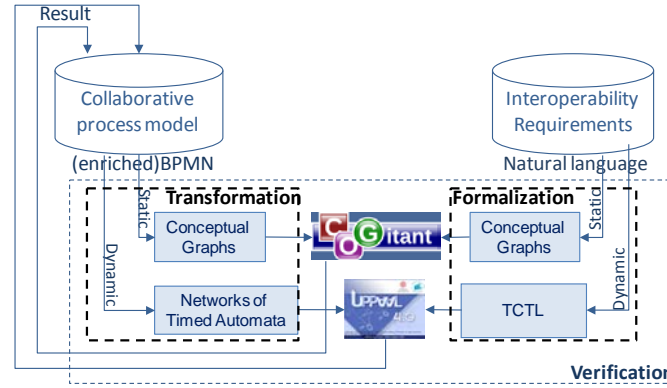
Result

Collaborative process model

(enriched)BPMN

Interoperability Requirements

Natural language

Transformation

Static

Conceptual Graphs

Dynamic

Networks of Timed Automata

COGitant

UPPAAL

Formalization

Conceptual Graphs

Static

Dynamic

TCTL

Verification